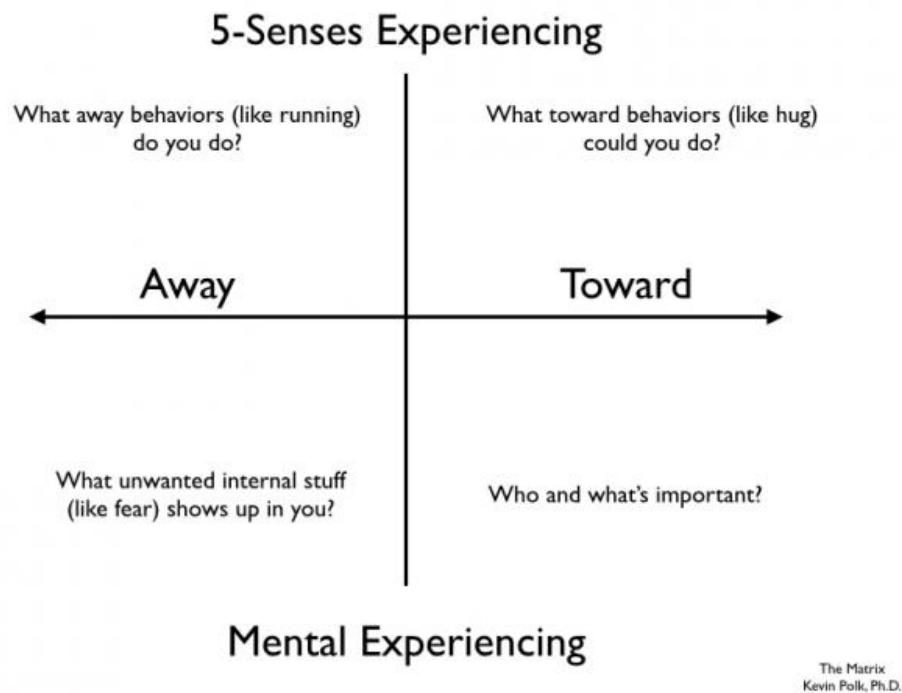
5-Senses Experiencing

What away behaviors (like running) do you do?

What toward behaviors (like hug) could you do?

Away

Toward

What unwanted internal stuff (like fear) shows up in you?

Who and what's important?

Mental Experiencing

The Matrix
Kevin Polk, Ph.D.